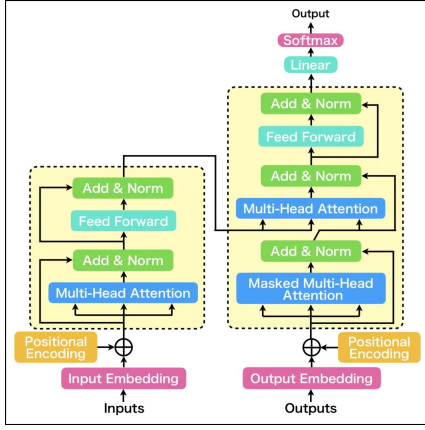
Output

Softmax

Linear

Add & Norm

Feed Forward

Add & Norm

Multi-Head Attention

Add & Norm

Masked Multi-Head Attention

Positional Encoding

Output Embedding

Outputs

Add & Norm

Feed Forward

Add & Norm

Multi-Head Attention

Positional Encoding

Input Embedding

Inputs